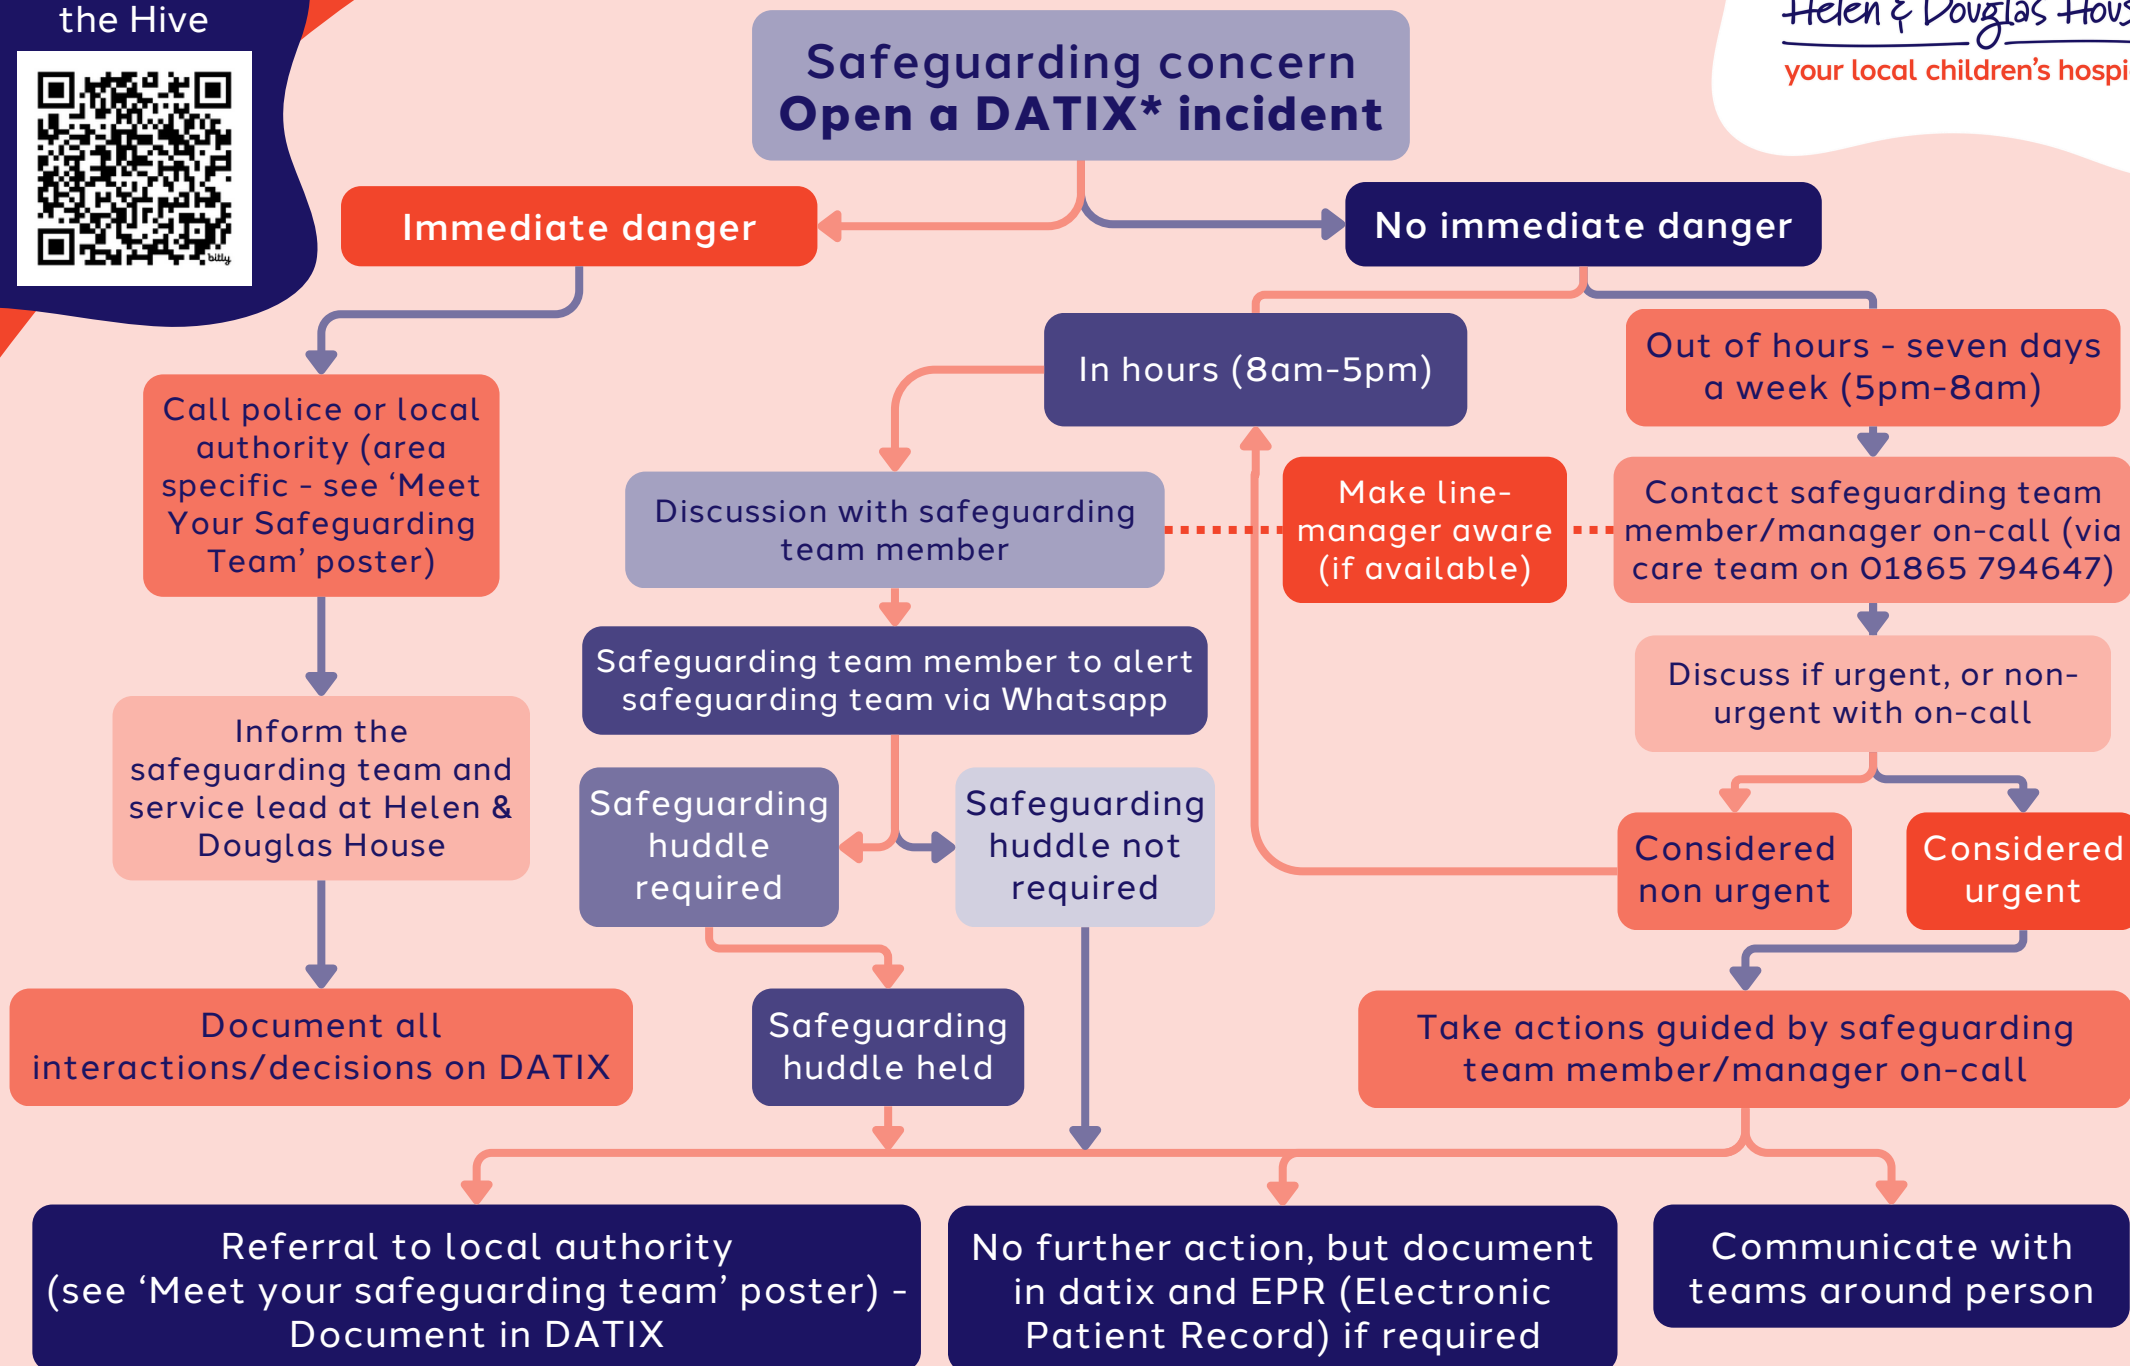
the Hive

bitly

Safeguarding concern
Open a DATIX* incident

Helen & Douglas Hous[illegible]
your local children's hospi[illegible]

Immediate danger

No immediate danger

Call police or local authority (area specific - see 'Meet Your Safeguarding Team' poster)

Inform the safeguarding team and service lead at Helen & Douglas House

Document all interactions/decisions on DATIX

In hours (8am-5pm)

Out of hours - seven days a week (5pm-8am)

Discussion with safeguarding team member

Make line-manager aware (if available)

Contact safeguarding team member/manager on-call (via care team on 01865 794647)

Safeguarding team member to alert safeguarding team via Whatsapp

Discuss if urgent, or non-urgent with on-call

Safeguarding huddle required

Safeguarding huddle not required

Considered non urgent

Considered urgent

Safeguarding huddle held

Take actions guided by safeguarding team member/manager on-call

Referral to local authority (see 'Meet your safeguarding team' poster) - Document in DATIX

No further action, but document in datix and EPR (Electronic Patient Record) if required

Communicate with teams around person